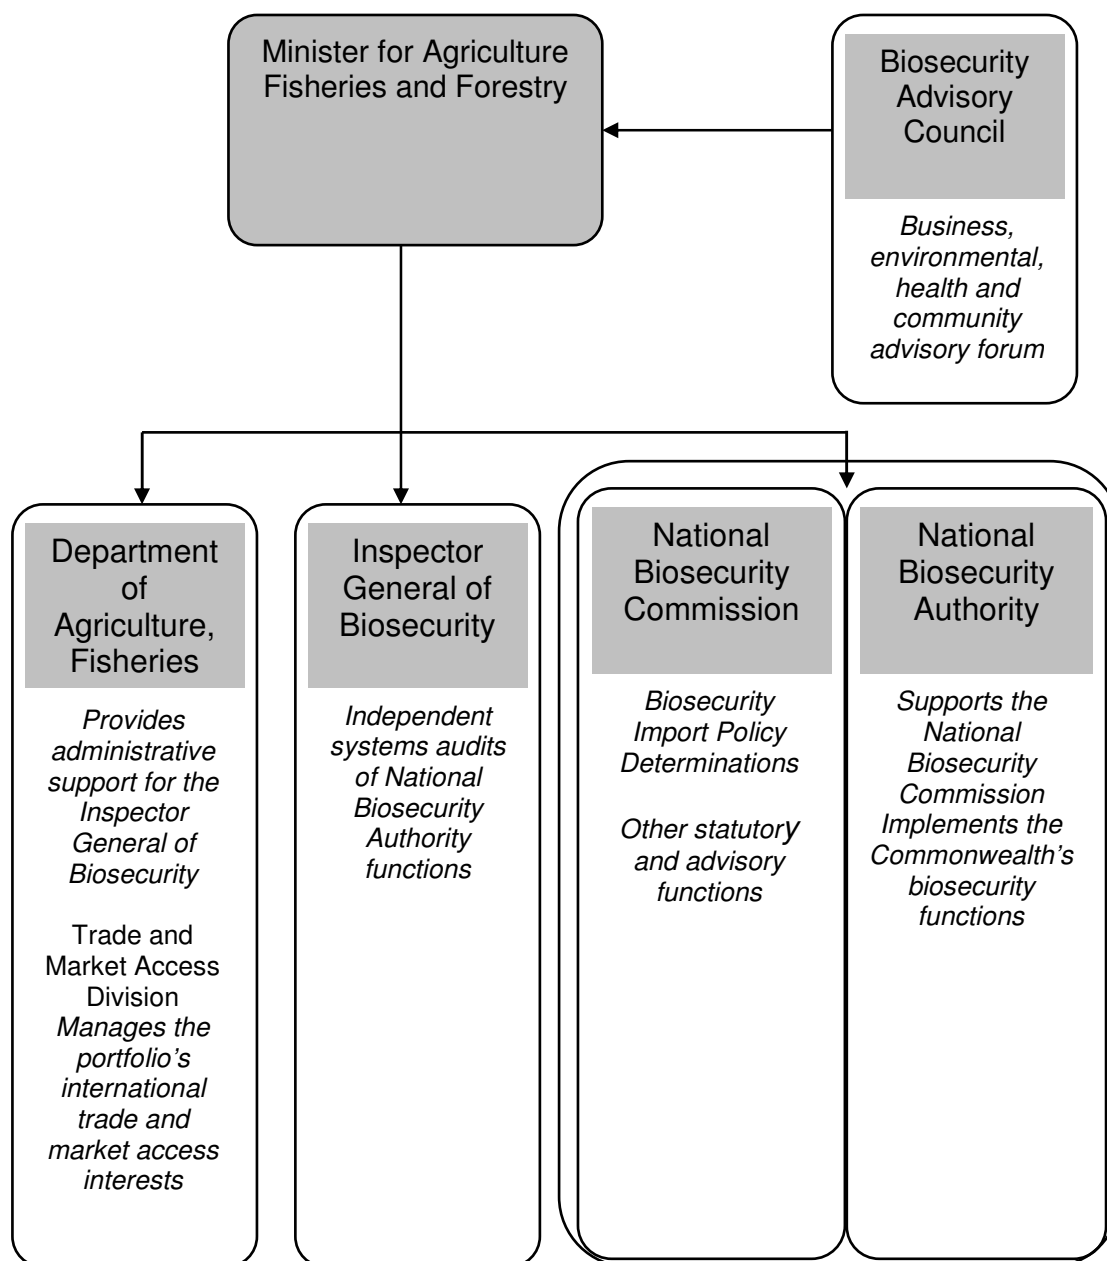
Minister for Agriculture Fisheries and Forestry

Biosecurity Advisory Council

Business, environmental, health and community advisory forum

Department of Agriculture, Fisheries

Provides administrative support for the Inspector General of Biosecurity

Trade and Market Access Division
Manages the portfolio's international trade and market access interests

Inspector General of Biosecurity

Independent systems audits of National Biosecurity Authority functions

National Biosecurity Commission

Biosecurity Import Policy Determinations

Other statutory and advisory functions

National Biosecurity Authority

Supports the National Biosecurity Commission Implements the Commonwealth's biosecurity functions